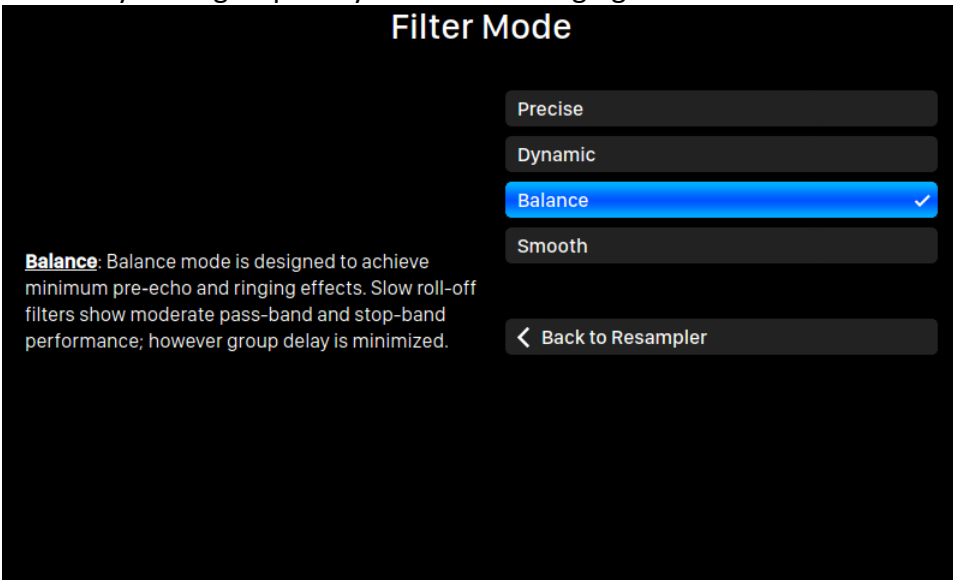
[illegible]

Filter Mode

Precise

Dynamic

Balance ✓

Smooth

Back to Resampler

Balance: Balance mode is designed to achieve minimum pre-echo and ringing effects. Slow roll-off filters show moderate pass-band and stop-band performance; however group delay is minimized.